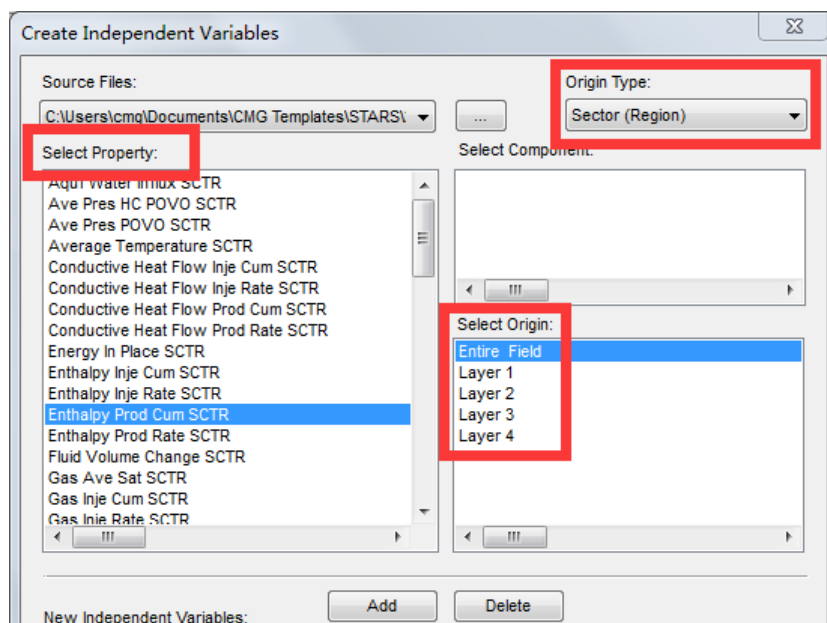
Create Independent Variables

Source Files:

C:\Users\cmg\Documents\CMG Templates\STARS\

...

Origin Type:

Sector (Region)

Select Property:

Select Component:

Aqui Water Influx SCTR
Ave Pres HC POVO SCTR
Ave Pres POVO SCTR
Average Temperature SCTR
Conductive Heat Flow Inje Cum SCTR
Conductive Heat Flow Inje Rate SCTR
Conductive Heat Flow Prod Cum SCTR
Conductive Heat Flow Prod Rate SCTR
Energy In Place SCTR
Enthalpy Inje Cum SCTR
Enthalpy Inje Rate SCTR
Enthalpy Prod Cum SCTR
Enthalpy Prod Rate SCTR
Fluid Volume Change SCTR
Gas Ave Sat SCTR
Gas Inje Cum SCTR
Gas Inje Rate SCTR

Select Origin:

Entire Field
Layer 1
Layer 2
Layer 3
Layer 4

Add

Delete

New Independent Variables: